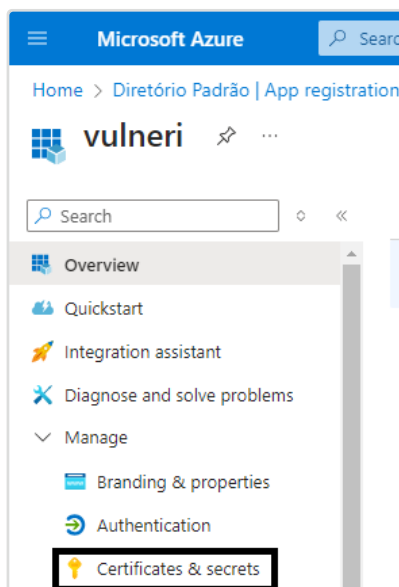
Microsoft Azure

Searc

Home > Diretório Padrão | App registration

vulneri

Search

Overview

Quickstart

Integration assistant

Diagnose and solve problems

Manage

Branding & properties

Authentication

Certificates & secrets